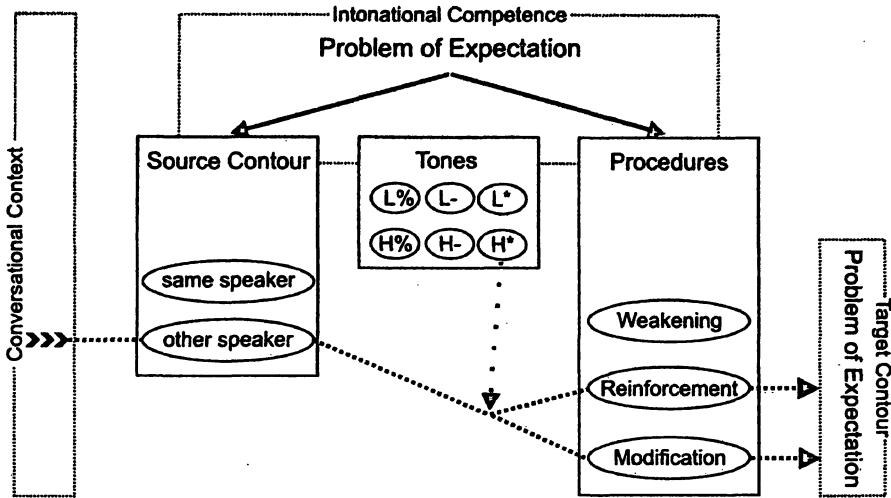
Intonational Competence

Problem of Expectation

Conversational Context

Source Contour

same speaker

other speaker

Tones

L%

L-

L*

H%

H-

H*

Procedures

Weakening

Reinforcement

Modification

Target Contour

Problem of Expectation